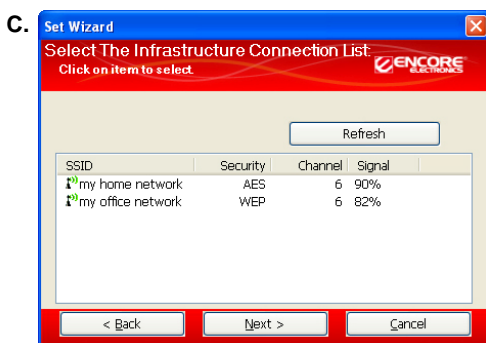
C.

Set Wizard

Select The Infrastructure Connection List
Click on item to select.

ENCORE ELECTRONICS

Refresh

| SSID | Security | Channel | Signal |
|---|---|---|---|
| my home network | AES | 6 | 90% |
| my office network | WEP | 6 | 82% |

< Back
Next >
Cancel